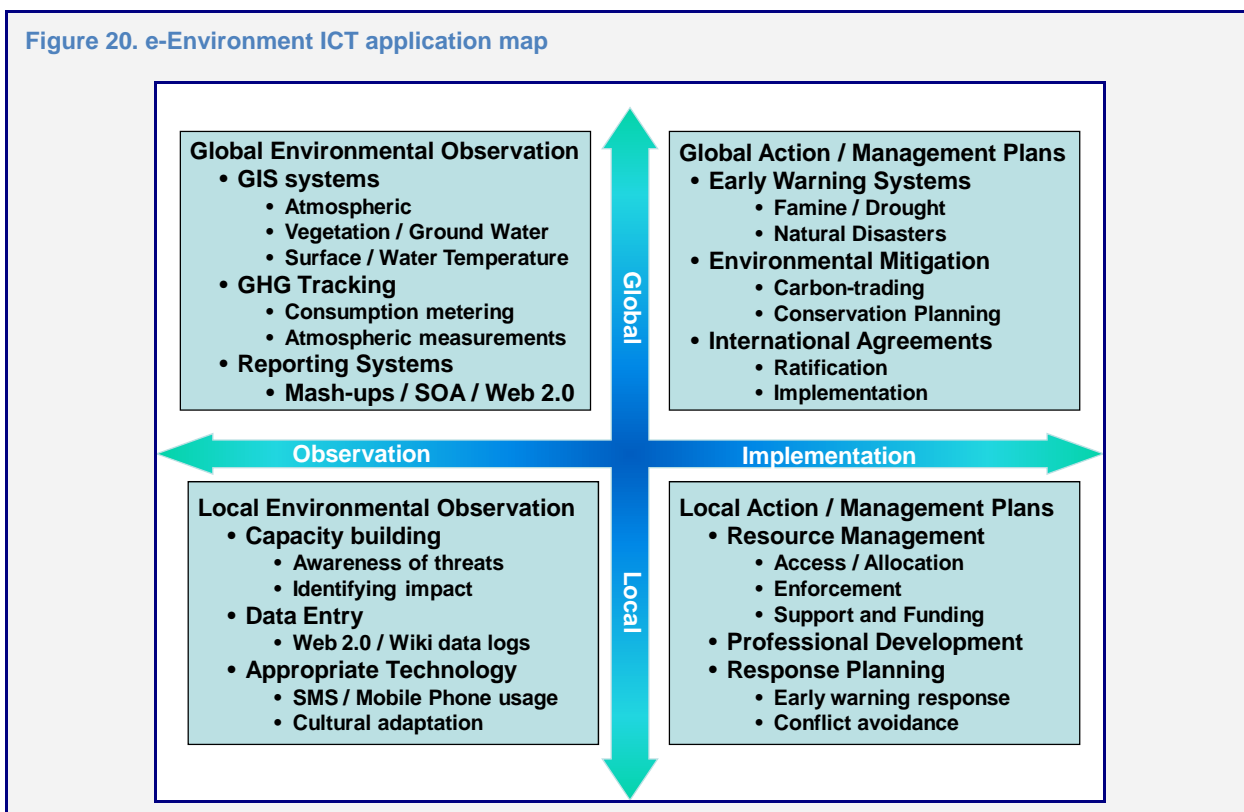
Figure 20. e-Environment ICT application map

Global Environmental Observation
• GIS systems
• Atmospheric
• Vegetation / Ground Water
• Surface / Water Temperature
• GHG Tracking
• Consumption metering
• Atmospheric measurements
• Reporting Systems
• Mash-ups / SOA / Web 2.0

Global

Global Action / Management Plans
• Early Warning Systems
• Famine / Drought
• Natural Disasters
• Environmental Mitigation
• Carbon-trading
• Conservation Planning
• International Agreements
• Ratification
• Implementation

Observation

Implementation

Local Environmental Observation
• Capacity building
• Awareness of threats
• Identifying impact
• Data Entry
• Web 2.0 / Wiki data logs
• Appropriate Technology
• SMS / Mobile Phone usage
• Cultural adaptation

Local

Local Action / Management Plans
• Resource Management
• Access / Allocation
• Enforcement
• Support and Funding
• Professional Development
• Response Planning
• Early warning response
• Conflict avoidance